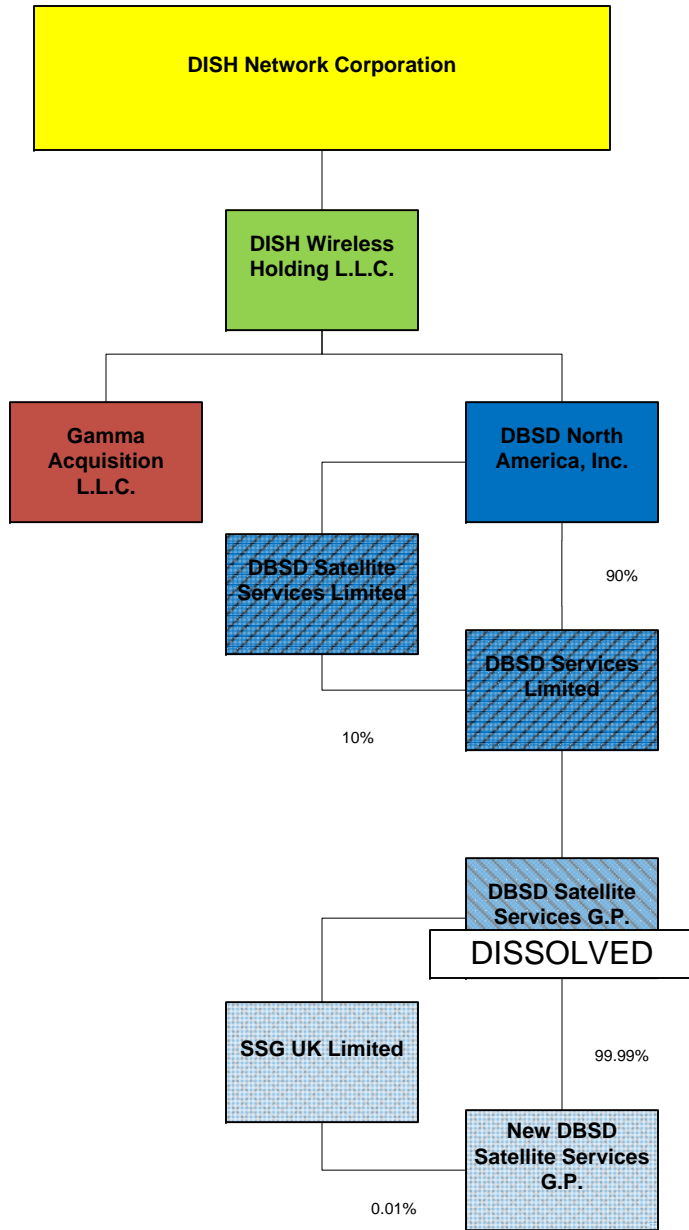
DISH Network Corporation

DISH Wireless Holding L.L.C.

Gamma Acquisition L.L.C.

DBSD North America, Inc.

DBSD Satellite Services Limited

90%

DBSD Services Limited

10%

DBSD Satellite Services G.P.

DISSOLVED

SSG UK Limited

99.99%

New DBSD Satellite Services G.P.

0.01%